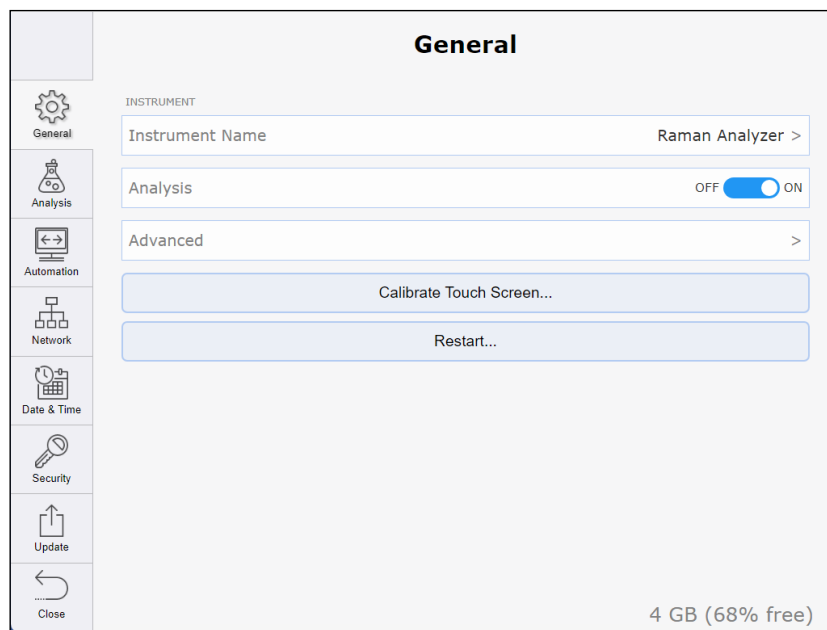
General

General
Analysis
Automation
Network
Date & Time
Security
Update
Close

INSTRUMENT

Instrument Name
Raman Analyzer >

Analysis
OFF ON

Advanced
>

Calibrate Touch Screen...

Restart...

4 GB (68% free)